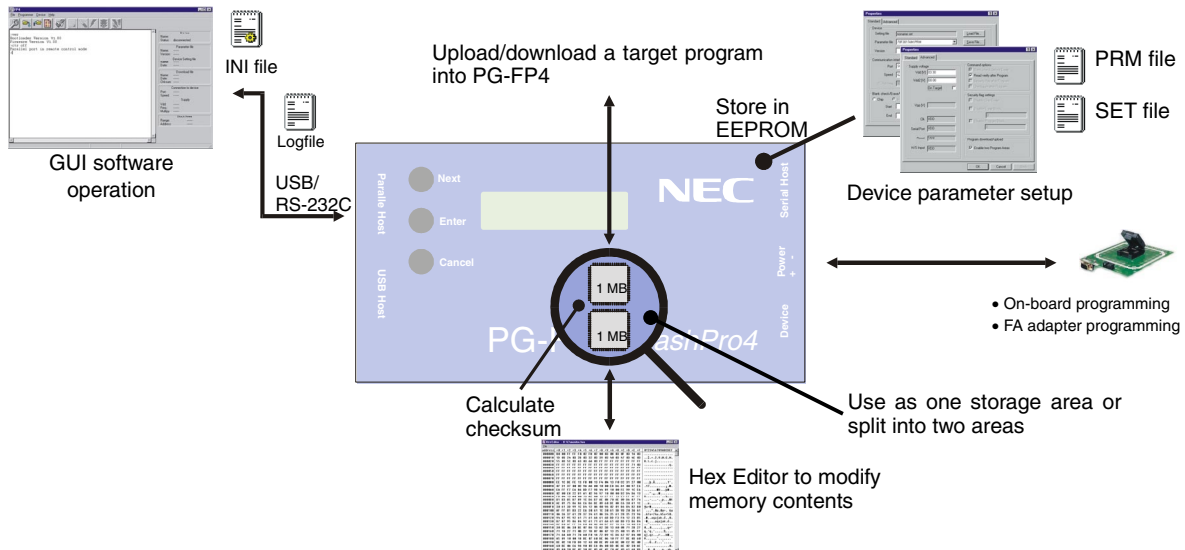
INI file

Logfile

GUI software operation

USB/ RS-232C

Upload/download a target program into PG-FP4

Store in EEPROM

PRM file

SET file

Device parameter setup

Next

Enter

Cancel

Parallel Host

USB Host

NEC

Serial Host

Power

Device

1 MB

1 MB

PG-F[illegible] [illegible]ashPro4

• On-board programming

• FA adapter programming

Calculate checksum

Use as one storage area or split into two areas

Hex Editor to modify memory contents